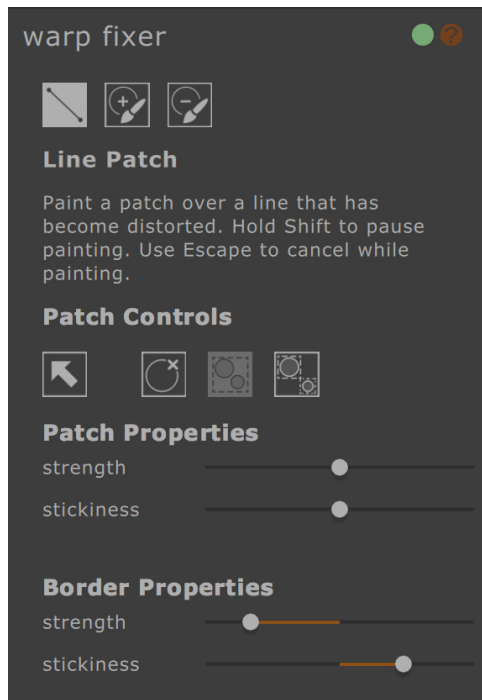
warp fixer

Line Patch

Paint a patch over a line that has become distorted. Hold Shift to pause painting. Use Escape to cancel while painting.

Patch Controls

Patch Properties

strength

stickiness

Border Properties

strength

stickiness